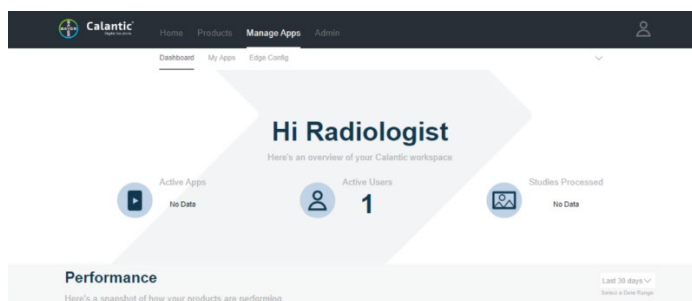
Calantic

Home Products Manage Apps Admin

Dashboard My Apps Edge Config

Hi Radiologist

Here's an overview of your Calantic workspace

Active Apps
No Data

Active Users
1

Studies Processed
No Data

Performance

Here's a snapshot of how your products are performing

Last 30 days
Select a Date Range